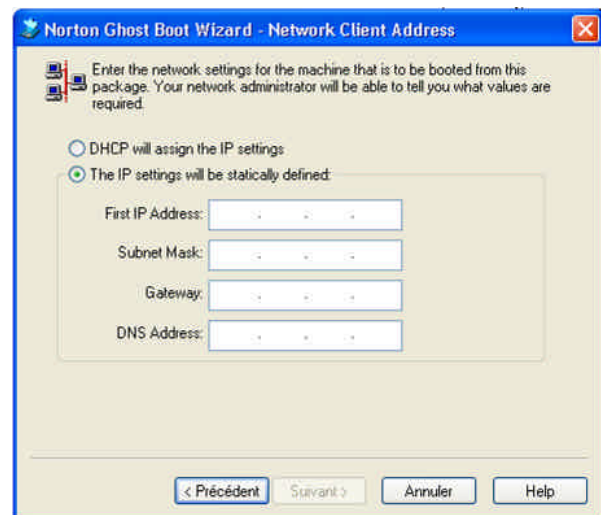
Norton Ghost Boot Wizard - Network Client Address

Enter the network settings for the machine that is to be booted from this package. Your network administrator will be able to tell you what values are required.

DHCP will assign the IP settings

The IP settings will be statically defined:

First IP Address: . . .

Subnet Mask: . . .

Gateway: . . .

DNS Address: . . .

< Précédent | Suivant > | Annuler | Help